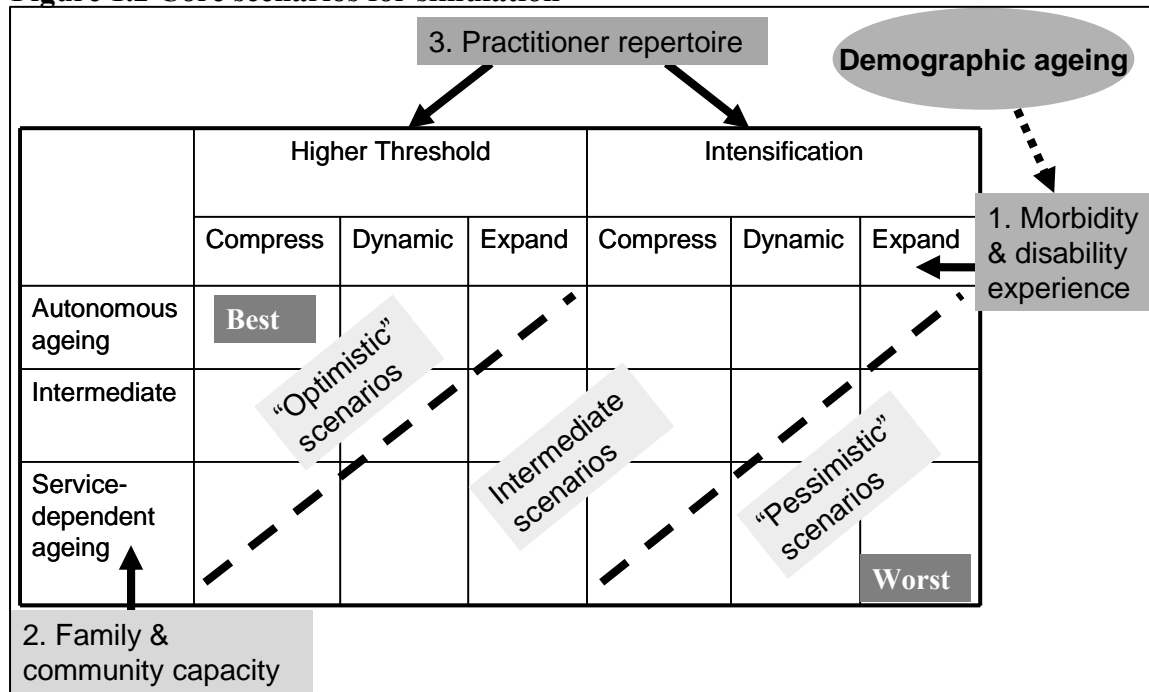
Figure 1.2 Core scenarios for simulation

3. Practitioner repertoire

Demographic ageing

|  | Higher Threshold | | | Intensification | | |
|---|---|---|---|---|---|---|
|  | Compress | Dynamic | Expand | Compress | Dynamic | Expand |
| Autonomous ageing | Best |  |  |  |  |  |
| Intermediate |  |  |  |  |  |  |
| Service-dependent ageing |  |  |  |  |  | Worst |

1. Morbidity & disability experience

"Optimistic" scenarios

Intermediate scenarios

"Pessimistic" scenarios

2. Family & community capacity